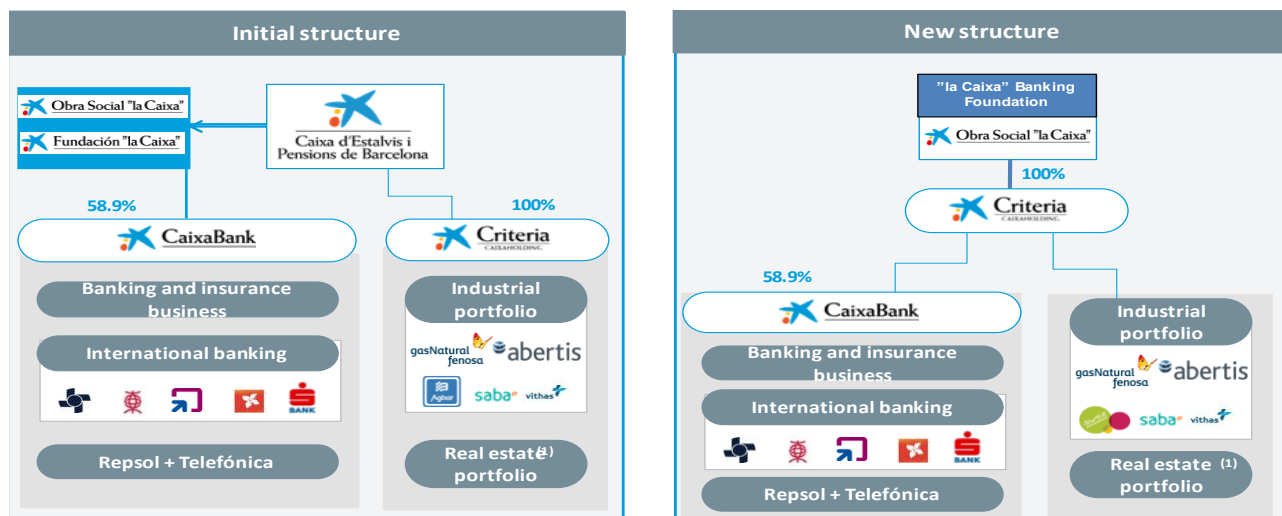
Initial structure

Obra Social "la Caixa"

Fundación "la Caixa"

Caixa d'Estalvis i Pensions de Barcelona

58.9%

100%

CaixaBank

Criteria CAIXAHOLDING

Banking and insurance business

International banking

BANK

Repsol + Telefónica

Industrial portfolio

gasNatural fenosa

abertis

Agbar

saba

vithas

Real estate$^{(1)}$ portfolio

New structure

"la Caixa" Banking Foundation

Obra Social "la Caixa"

100%

Criteria CAIXAHOLDING

58.9%

CaixaBank

Banking and insurance business

International banking

BANK

Repsol + Telefónica

Industrial portfolio

gasNatural fenosa

abertis

saba

vithas

Real estate $^{(1)}$ portfolio